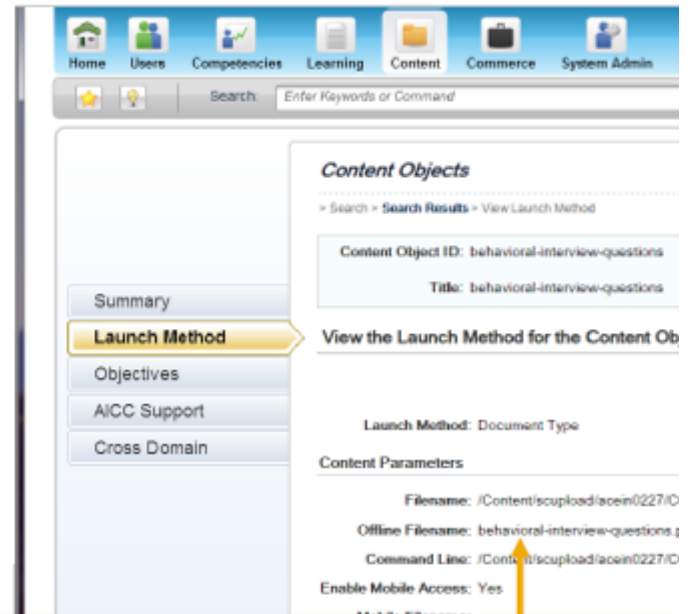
Home Users Competencies Learning Content Commerce System Admin

Search Enter Keywords or Command

Content Objects

> Search > Search Results > View Launch Method

Content Object ID: behavioral-interview-questions

Title: behavioral-interview-questions

Summary

Launch Method

Objectives

AICC Support

Cross Domain

View the Launch Method for the Content Ob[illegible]

Launch Method: Document Type

Content Parameters

Filename: /Content/scupload/acein0227/C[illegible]

Offline Filename: behavioral-interview-questions.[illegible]

Command Line: /Content/scupload/acein0227/C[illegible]

Enable Mobile Access: Yes

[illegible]